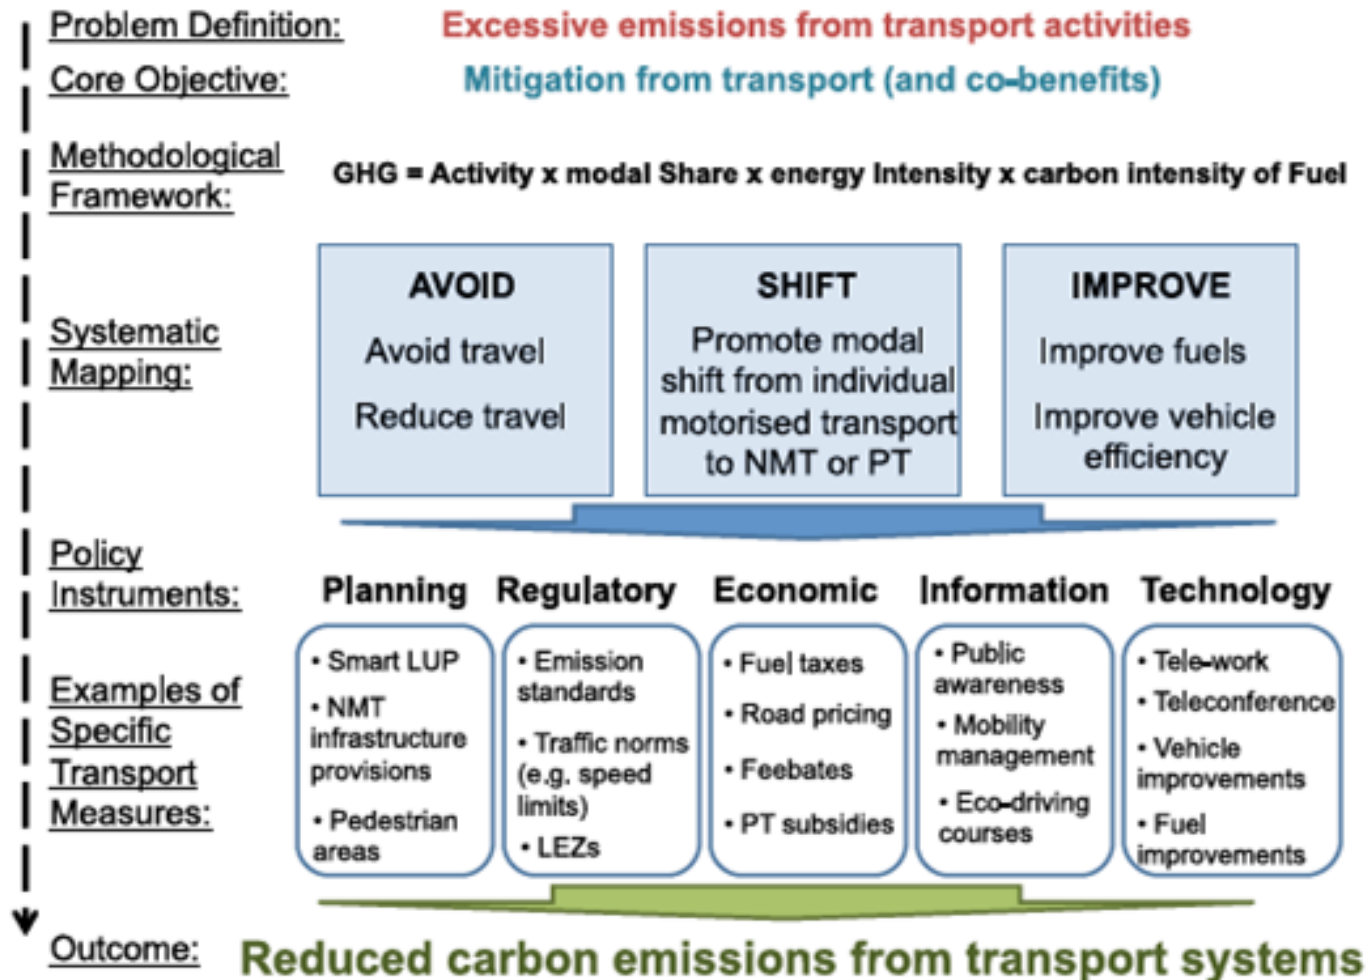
Problem Definition: Excessive emissions from transport activities

Core Objective: Mitigation from transport (and co-benefits)

Methodological Framework: GHG = Activity x modal Share x energy Intensity x carbon intensity of Fuel

Systematic Mapping:

AVOID
Avoid travel
Reduce travel

SHIFT
Promote modal shift from individual motorised transport to NMT or PT

IMPROVE
Improve fuels
Improve vehicle efficiency

Policy Instruments:

| Planning | Regulatory | Economic | Information | Technology |
|---|---|---|---|---|
| • Smart LUP • NMT infrastructure provisions • Pedestrian areas | • Emission standards • Traffic norms (e.g. speed limits) • LEZs | • Fuel taxes • Road pricing • Feebates • PT subsidies | • Public awareness • Mobility management • Eco-driving courses | • Tele-work • Teleconference • Vehicle improvements • Fuel improvements |

Examples of Specific Transport Measures:

Outcome: Reduced carbon emissions from transport systems